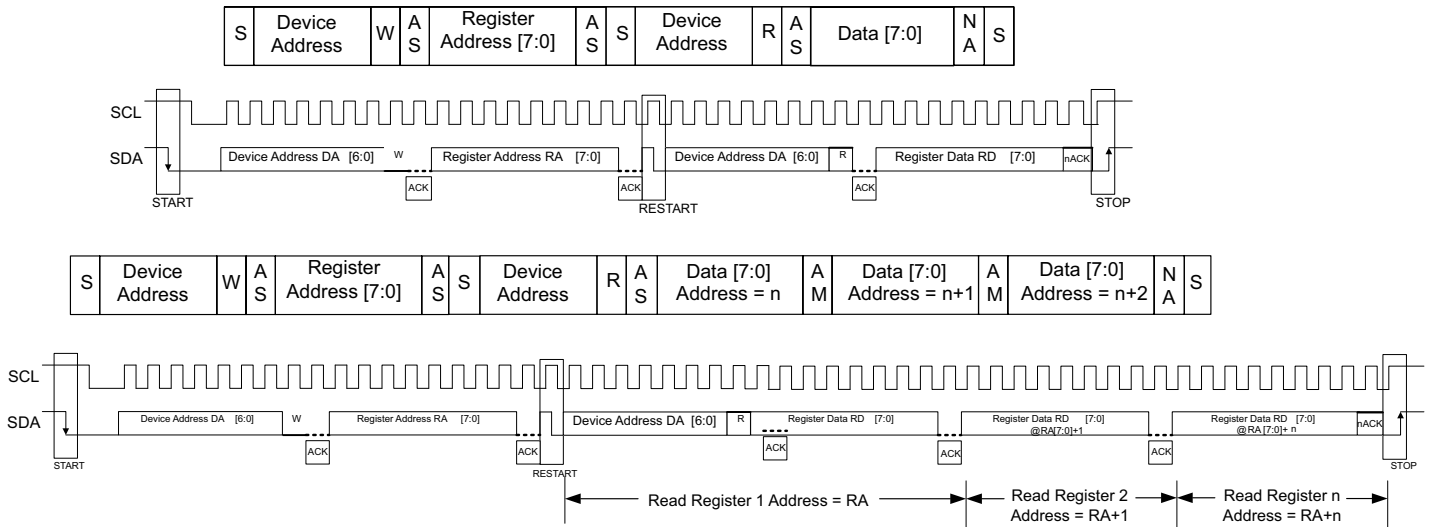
| S | Device Address | W | A S | Register Address [7:0] | A S | S | Device Address | R | A S | Data [7:0] | N A | S |
|---|---|---|---|---|---|---|---|---|---|---|---|---|

SCL
SDA
Device Address DA [6:0] W Register Address RA [7:0] Device Address DA [6:0] R Register Data RD [7:0] nACK
START ACK ACK RESTART ACK STOP

| S | Device Address | W | A S | Register Address [7:0] | A S | S | Device Address | R | A S | Data [7:0] Address = n | A M | Data [7:0] Address = n+1 | A M | Data [7:0] Address = n+2 | N A | S |
|---|---|---|---|---|---|---|---|---|---|---|---|---|---|---|---|---|

SCL
SDA
Device Address DA [6:0] W Register Address RA [7:0] Device Address DA [6:0] R Register Data RD [7:0] Register Data RD [7:0] @RA[7:0]+1 Register Data RD [7:0] @RA [7:0]+ n nACK
START ACK ACK RESTART ACK ACK ACK STOP

Read Register 1 Address = RA
Read Register 2 Address = RA+1
Read Register n Address = RA+n